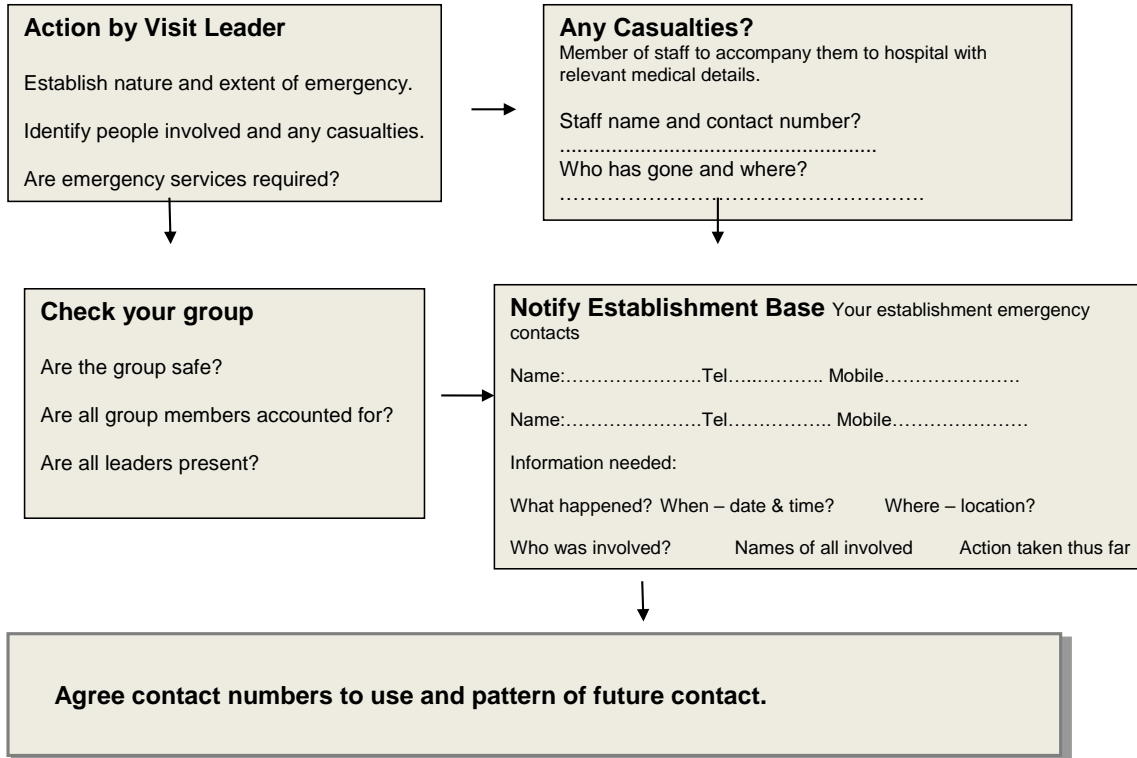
**Action by Visit Leader**

Establish nature and extent of emergency.

Identify people involved and any casualties.

Are emergency services required?

**Any Casualties?**
Member of staff to accompany them to hospital with relevant medical details.

Staff name and contact number?
.......................................................
Who has gone and where?
…………………………………………….

**Check your group**

Are the group safe?

Are all group members accounted for?

Are all leaders present?

**Notify Establishment Base** Your establishment emergency contacts

Name:………………….Tel…..………. Mobile………………….

Name:………………….Tel…………….. Mobile…………………

Information needed:

What happened? When – date & time? Where – location?

Who was involved? Names of all involved Action taken thus far

**Agree contact numbers to use and pattern of future contact.**